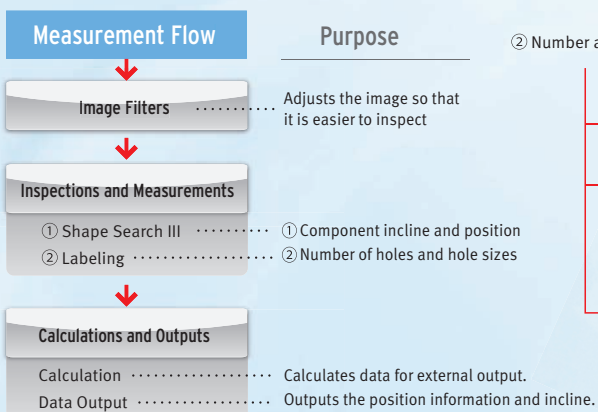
Measurement Flow

Purpose

② Number a

Image Filters ········ Adjusts the image so that it is easier to inspect

Inspections and Measurements

① Shape Search III ········ ① Component incline and position

② Labeling ········ ② Number of holes and hole sizes

Calculations and Outputs

Calculation ········ Calculates data for external output.

Data Output ········ Outputs the position information and incline.